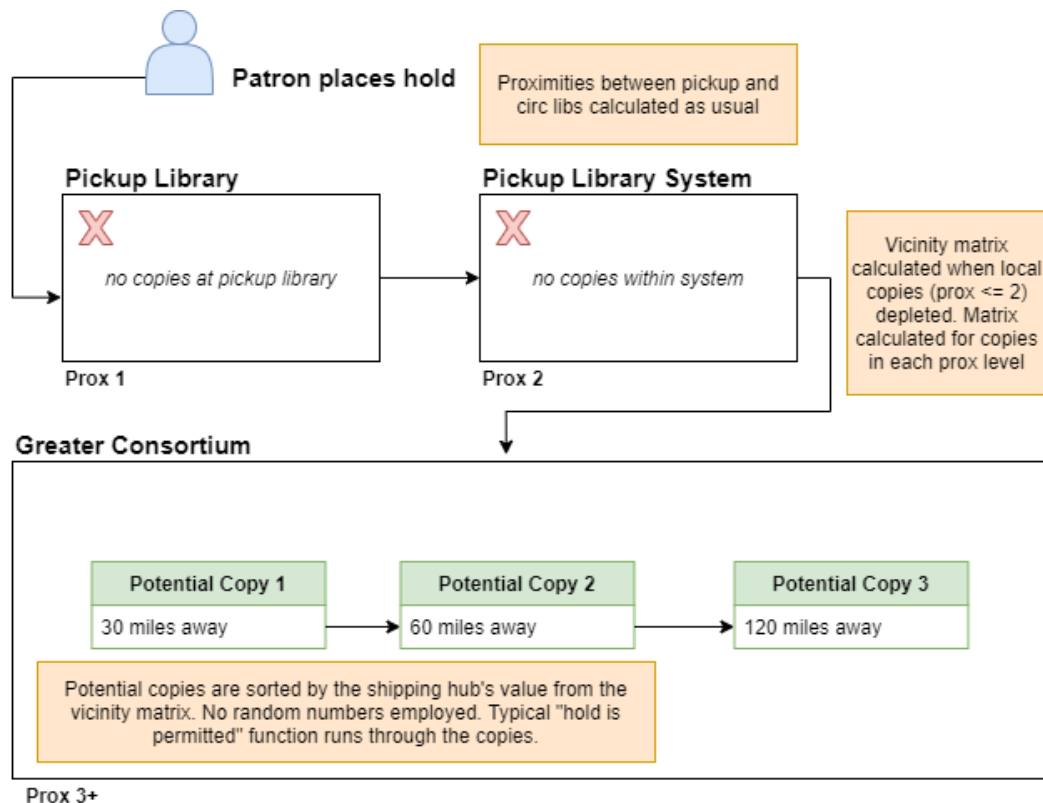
Patron places hold

Proximities between pickup and circ libs calculated as usual

Pickup Library

no copies at pickup library

Prox 1

Pickup Library System

no copies within system

Prox 2

Vicinity matrix calculated when local copies (prox <= 2) depleted. Matrix calculated for copies in each prox level

Greater Consortium

| Potential Copy 1 |
|---|
| 30 miles away |

| Potential Copy 2 |
|---|
| 60 miles away |

| Potential Copy 3 |
|---|
| 120 miles away |

Potential copies are sorted by the shipping hub's value from the vicinity matrix. No random numbers employed. Typical "hold is permitted" function runs through the copies.

Prox 3+